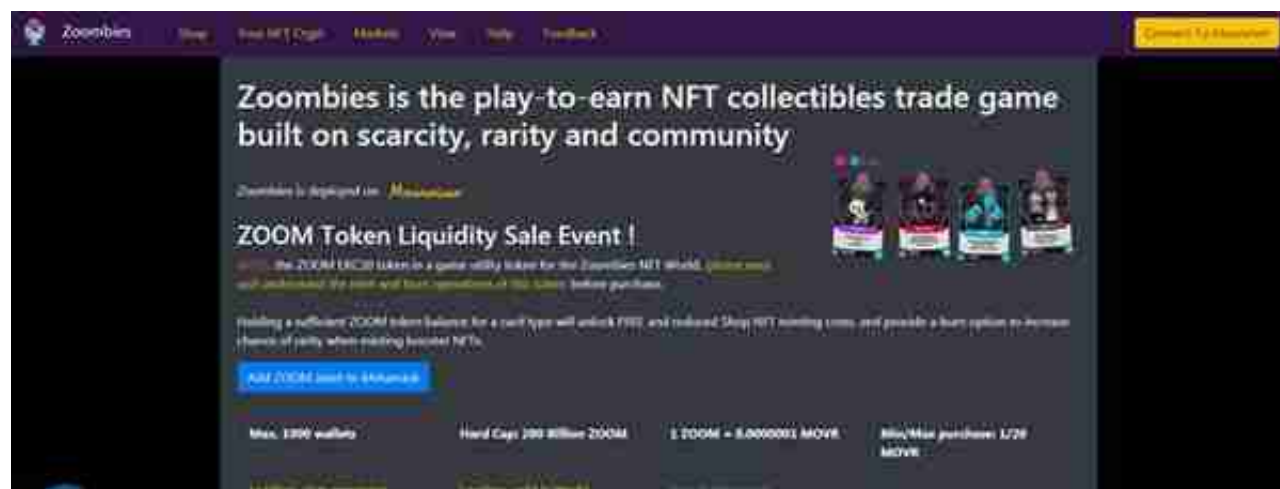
Zoombies Shop Free NFT Crypt Market View Help Feedback

Connect To Moonriver

Zoombies is the play-to-earn NFT collectibles trade game built on scarcity, rarity and community

Zoombies is deployed on Moonriver

ZOOM Token Liquidity Sale Event !

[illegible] the ZOOM ERC20 token is a game utility token for the Zoombies NFT World, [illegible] and understand the mint and burn operations of this token before purchase.

Holding a sufficient ZOOM token balance for a card type will unlock FREE and reduced Shop NFT minting costs, and provide a burn option to increase chance of rarity when minting booster NFTs.

Add ZOOM Asset to Metamask

Max. 1000 wallets

Hard Cap: 200 Billion ZOOM

1 ZOOM = 0.0000001 MOVR

Min/Max purchase: 1/20 MOVR

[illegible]